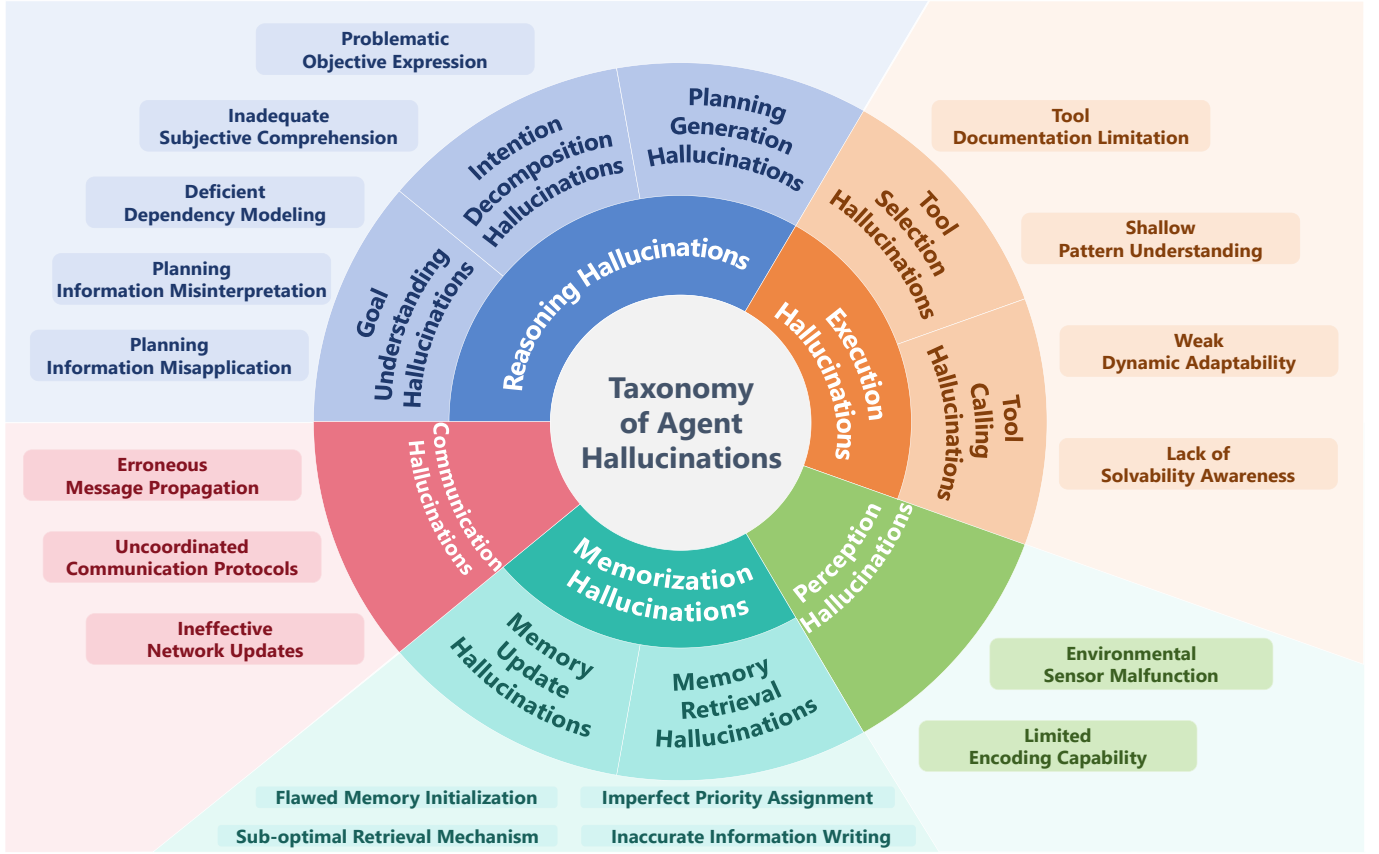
Taxonomy of Agent Hallucinations

Reasoning Hallucinations

Goal Understanding Hallucinations

Intention Decomposition Hallucinations

Planning Generation Hallucinations

Problematic Objective Expression

Inadequate Subjective Comprehension

Deficient Dependency Modeling

Planning Information Misinterpretation

Planning Information Misapplication

Execution Hallucinations

Tool Selection Hallucinations

Tool Calling Hallucinations

Tool Documentation Limitation

Shallow Pattern Understanding

Weak Dynamic Adaptability

Lack of Solvability Awareness

Perception Hallucinations

Environmental Sensor Malfunction

Limited Encoding Capability

Memorization Hallucinations

Memory Update Hallucinations

Memory Retrieval Hallucinations

Flawed Memory Initialization

Imperfect Priority Assignment

Sub-optimal Retrieval Mechanism

Inaccurate Information Writing

Communication Hallucinations

Erroneous Message Propagation

Uncoordinated Communication Protocols

Ineffective Network Updates